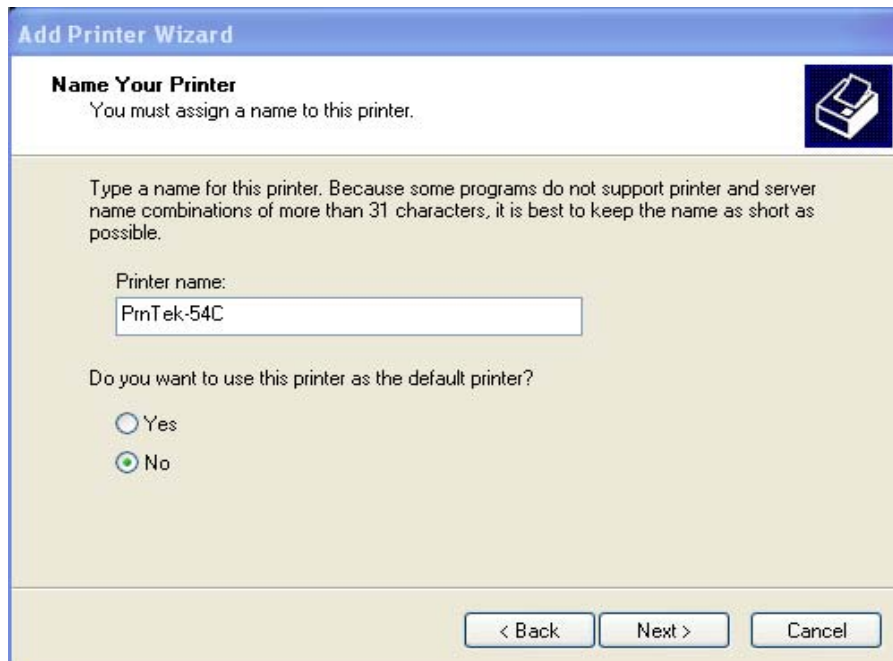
Add Printer Wizard

Name Your Printer
You must assign a name to this printer.

Type a name for this printer. Because some programs do not support printer and server name combinations of more than 31 characters, it is best to keep the name as short as possible.

Printer name:
PrnTek-54C

Do you want to use this printer as the default printer?

Yes
No

< Back
Next >
Cancel